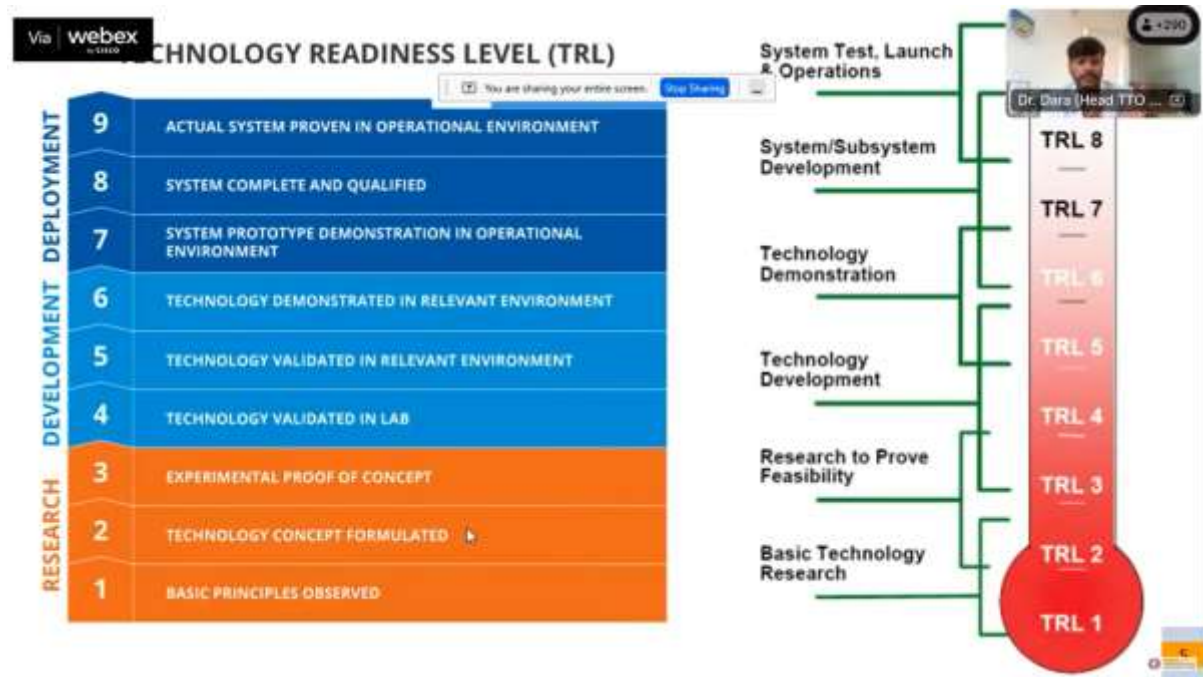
Via webex by CISCO

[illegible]CHNOLOGY READINESS LEVEL (TRL)

You are sharing your entire screen. Stop Sharing

DEPLOYMENT
9 ACTUAL SYSTEM PROVEN IN OPERATIONAL ENVIRONMENT
8 SYSTEM COMPLETE AND QUALIFIED
7 SYSTEM PROTOTYPE DEMONSTRATION IN OPERATIONAL ENVIRONMENT

DEVELOPMENT
6 TECHNOLOGY DEMONSTRATED IN RELEVANT ENVIRONMENT
5 TECHNOLOGY VALIDATED IN RELEVANT ENVIRONMENT
4 TECHNOLOGY VALIDATED IN LAB

RESEARCH
3 EXPERIMENTAL PROOF OF CONCEPT
2 TECHNOLOGY CONCEPT FORMULATED
1 BASIC PRINCIPLES OBSERVED

System Test, Launch & Operations

System/Subsystem Development

Technology Demonstration

Technology Development

Research to Prove Feasibility

Basic Technology Research

+290

Dr. Dara (Head TTO ...

TRL 8
TRL 7
TRL 6
TRL 5
TRL 4
TRL 3
TRL 2
TRL 1